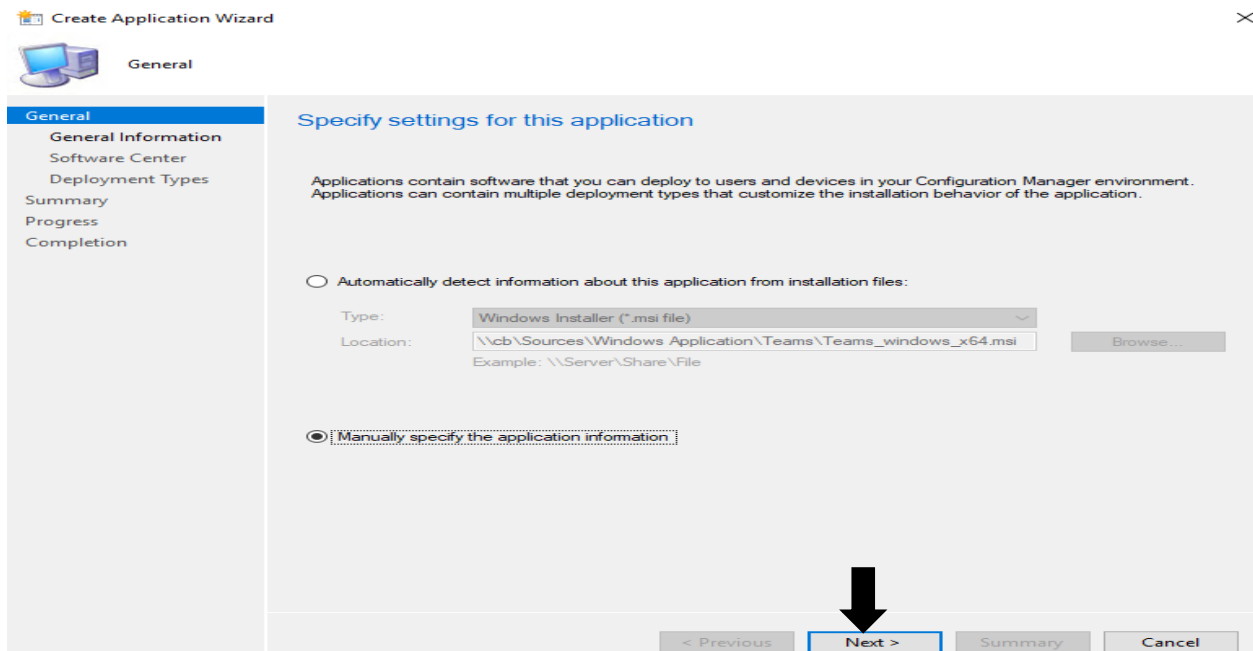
Create Application Wizard

General

General
General Information
Software Center
Deployment Types
Summary
Progress
Completion

Specify settings for this application

Applications contain software that you can deploy to users and devices in your Configuration Manager environment. Applications can contain multiple deployment types that customize the installation behavior of the application.

Automatically detect information about this application from installation files:

Type: Windows Installer (*.msi file)
Location: \\cb\Sources\Windows Application\Teams\Teams_windows_x64.msi
Browse...
Example: \\Server\Share\File

Manually specify the application information

< Previous
Next >
Summary
Cancel